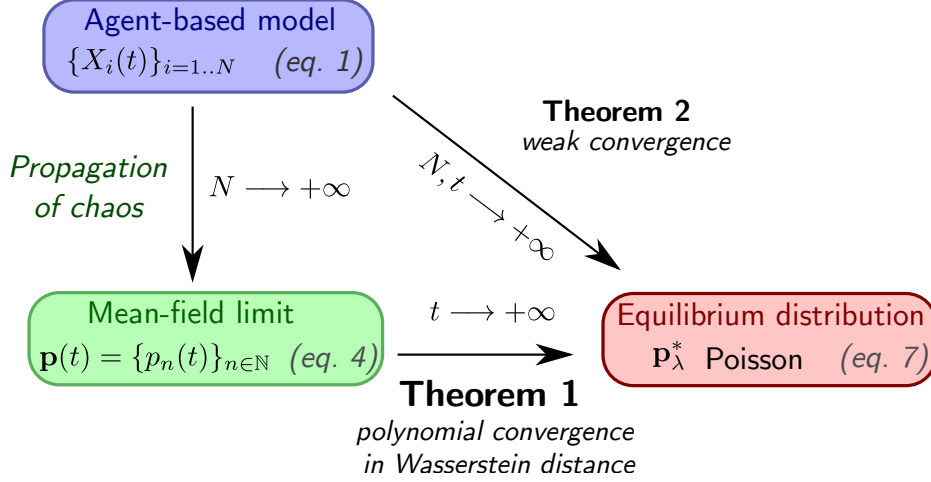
Agent-based model
$\{X_i(t)\}_{i=1..N}$ (eq. 1)

Theorem 2
weak convergence

Propagation of chaos

$N \longrightarrow +\infty$

$N, t \longrightarrow +\infty$

Mean-field limit
$\mathbf{p}(t) = \{p_n(t)\}_{n\in\mathbb{N}}$ (eq. 4)

$t \longrightarrow +\infty$

Equilibrium distribution
$\mathbf{p}^*_\lambda$ Poisson (eq. 7)

Theorem 1
polynomial convergence
in Wasserstein distance